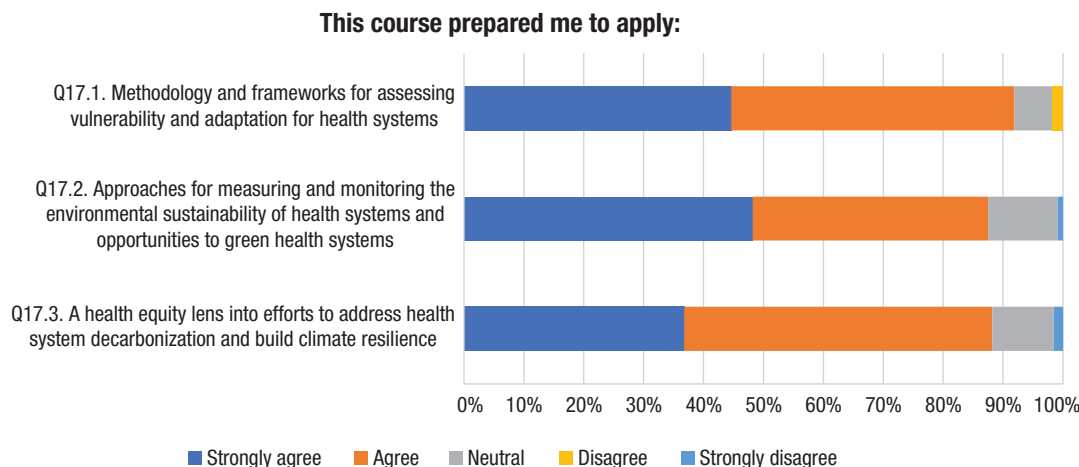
This course prepared me to apply:

Q17.1. Methodology and frameworks for assessing vulnerability and adaptation for health systems

Q17.2. Approaches for measuring and monitoring the environmental sustainability of health systems and opportunities to green health systems

Q17.3. A health equity lens into efforts to address health system decarbonization and build climate resilience

0% 10% 20% 30% 40% 50% 60% 70% 80% 90% 100%

Strongly agree Agree Neutral Disagree Strongly disagree